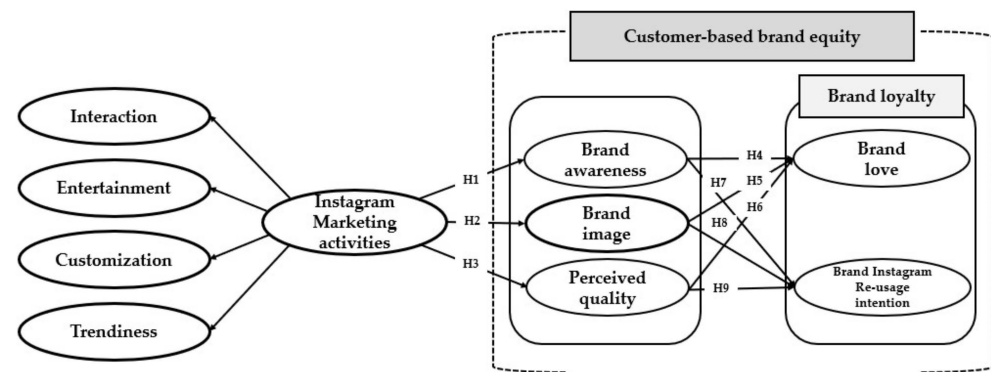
Customer-based brand equity

Brand loyalty

Interaction

Entertainment

Customization

Trendiness

Instagram Marketing activities

H1

H2

H3

Brand awareness

Brand image

Perceived quality

H4

H5

H6

H7

H8

H9

Brand love

Brand Instagram Re-usage intention